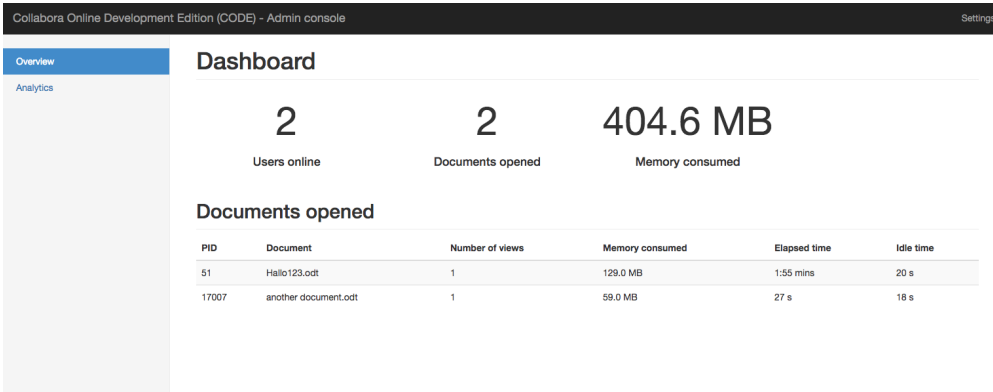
Collabora Online Development Edition (CODE) - Admin console

Settings

Overview

Analytics

Dashboard

2
Users online

2
Documents opened

404.6 MB
Memory consumed

Documents opened

| PID | Document | Number of views | Memory consumed | Elapsed time | Idle time |
|---|---|---|---|---|---|
| 51 | Hallo123.odt | 1 | 129.0 MB | 1:55 mins | 20 s |
| 17007 | another document.odt | 1 | 59.0 MB | 27 s | 18 s |